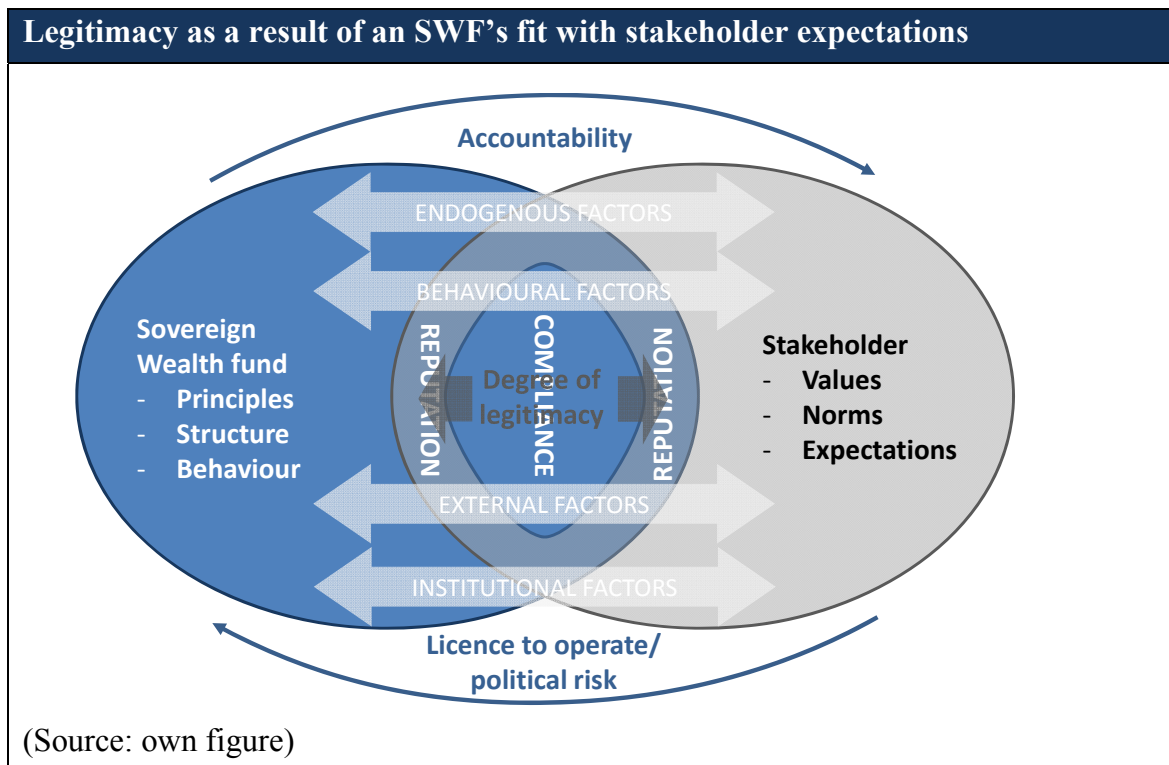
Legitimacy as a result of an SWF's fit with stakeholder expectations

Accountability

ENDOGENOUS FACTORS

BEHAVIOURAL FACTORS

Sovereign Wealth fund
- Principles
- Structure
- Behaviour

REPUTATION

COMPLIANCE

Degree of legitimacy

REPUTATION

Stakeholder
- Values
- Norms
- Expectations

EXTERNAL FACTORS

INSTITUTIONAL FACTORS

Licence to operate/ political risk

(Source: own figure)